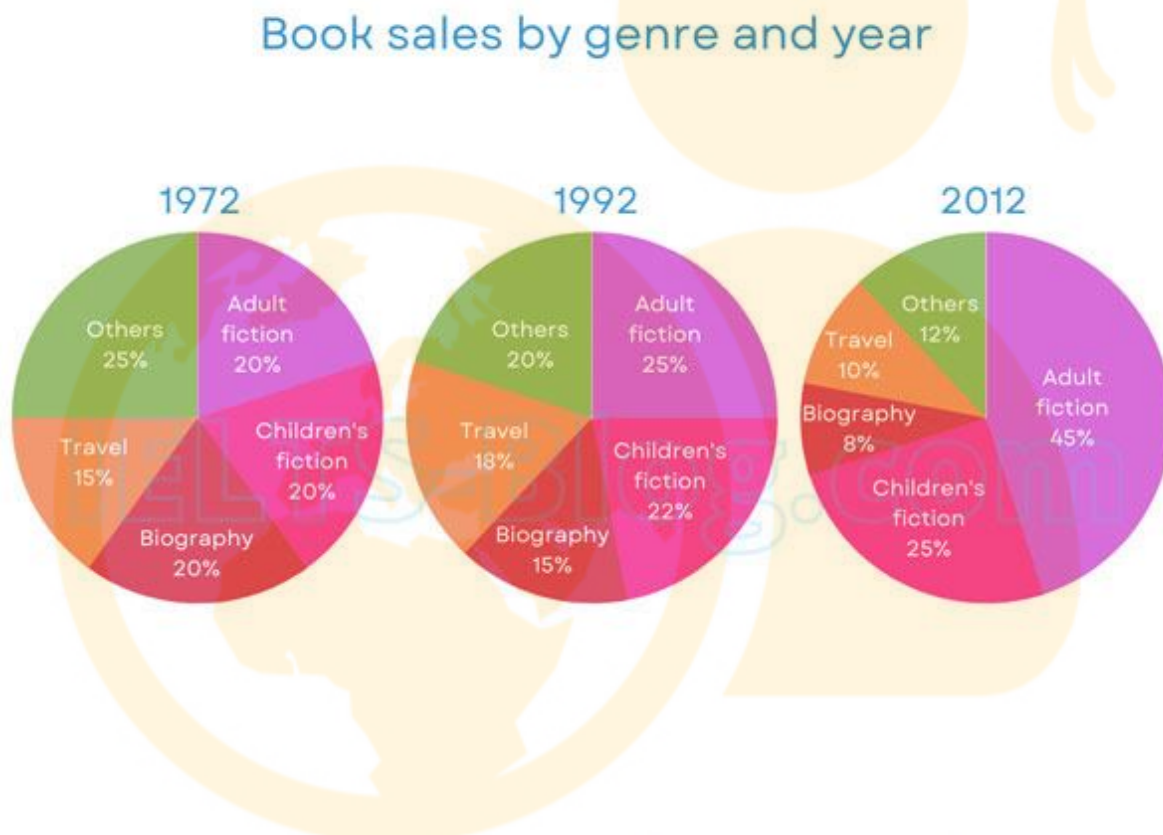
Book sales by genre and year

1972

Adult fiction 20%

Children's fiction 20%

Biography 20%

Travel 15%

Others 25%

1992

Adult fiction 25%

Children's fiction 22%

Biography 15%

Travel 18%

Others 20%

2012

Adult fiction 45%

Children's fiction 25%

Biography 8%

Travel 10%

Others 12%

IELTS-Blog.com